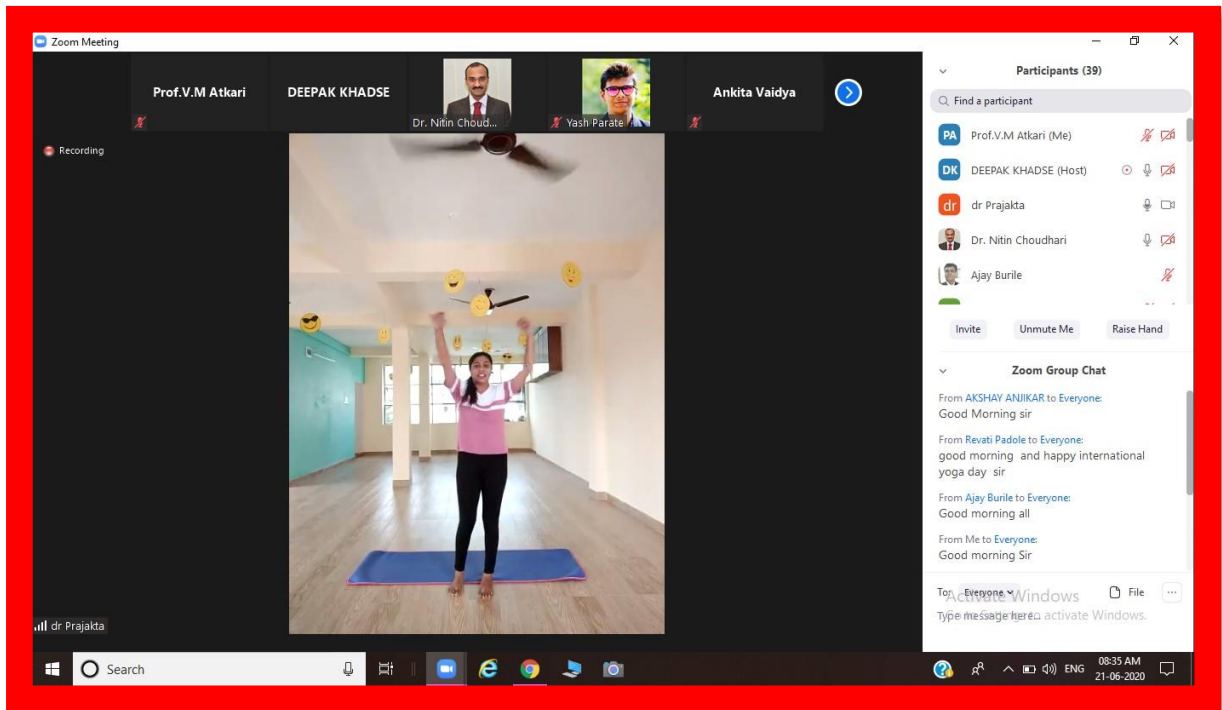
Zoom Meeting

Prof.V.M Atkari

DEEPAK KHADSE

Dr. Nitin Choud...

Yash Parate

Ankita Vaidya

Recording

dr Prajakta

Participants (39)

Find a participant

PA Prof.V.M Atkari (Me)

DK DEEPAK KHADSE (Host)

dr dr Prajakta

Dr. Nitin Choudhari

Ajay Burile

Invite

Unmute Me

Raise Hand

Zoom Group Chat

From AKSHAY ANJIKAR to Everyone:
Good Morning sir

From Revati Padole to Everyone:
good morning and happy international yoga day sir

From Ajay Burile to Everyone:
Good morning all

From Me to Everyone:
Good morning Sir

To: Everyone

File

Activate Windows
Go to Settings to activate Windows.

Type message here...

Search

08:35 AM
21-06-2020

ENG